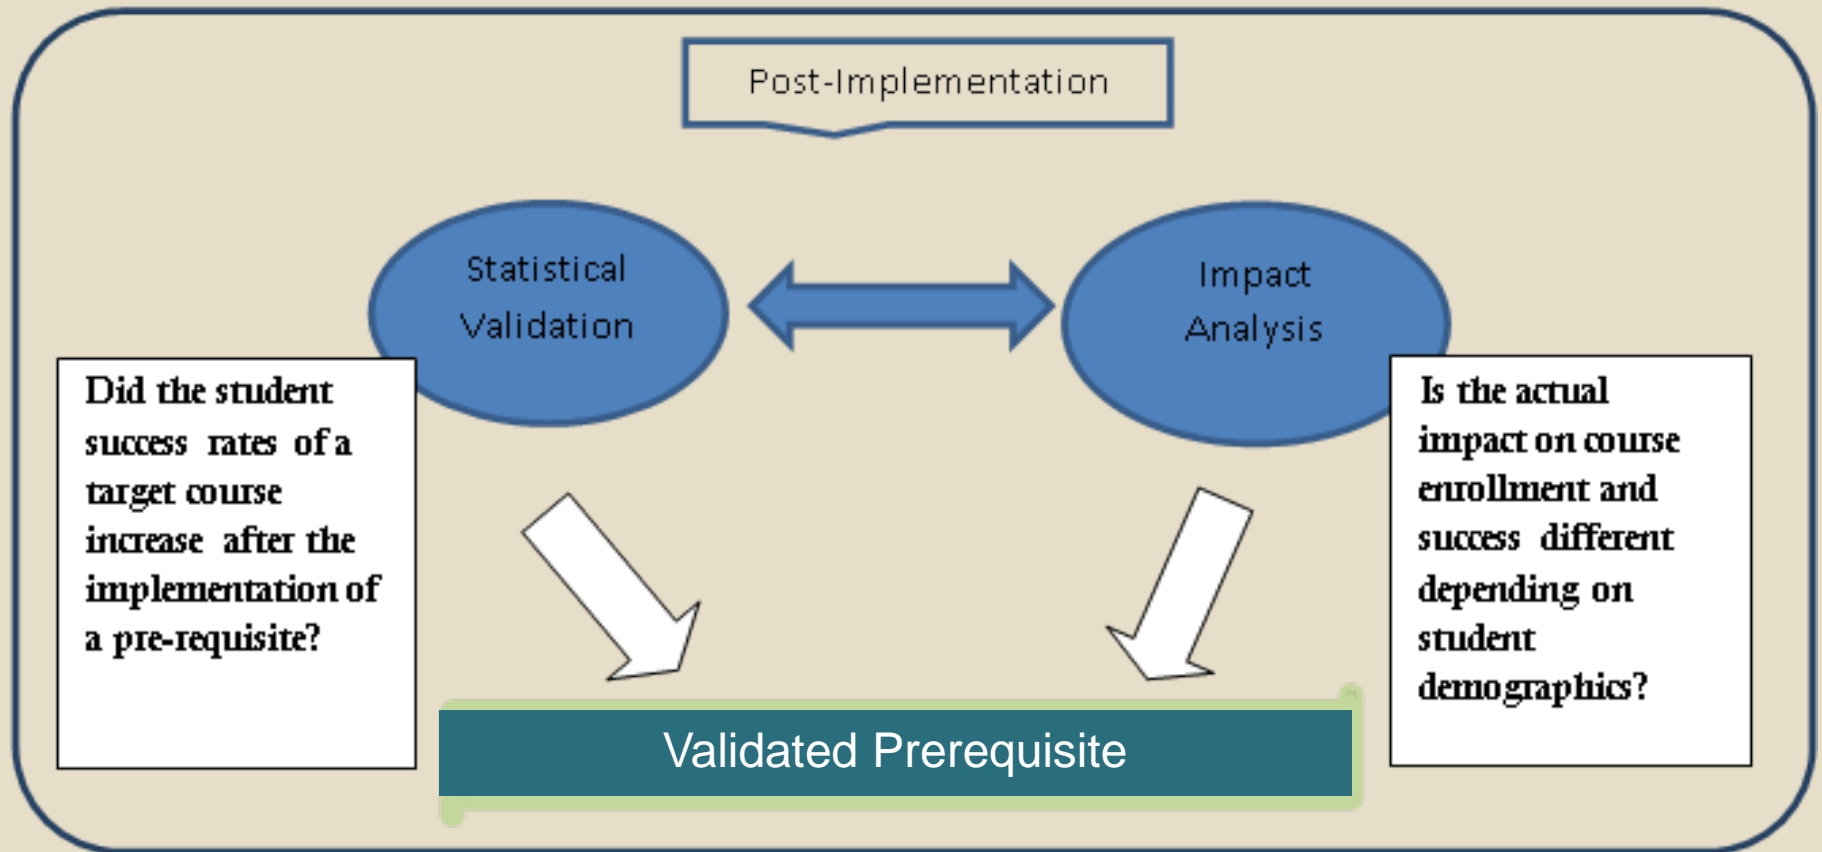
Post-Implementation

Statistical Validation

Impact Analysis

Did the student success rates of a target course increase after the implementation of a pre-requisite?

Is the actual impact on course enrollment and success different depending on student demographics?

Validated Prerequisite